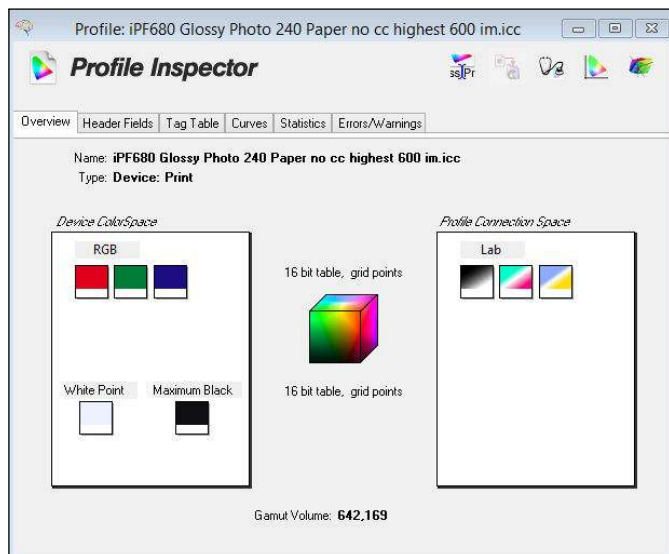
Profile: iPF680 Glossy Photo 240 Paper no cc highest 600 im.icc

Profile Inspector

Overview | Header Fields | Tag Table | Curves | Statistics | Errors/Warnings

Name: iPF680 Glossy Photo 240 Paper no cc highest 600 im.icc
Type: Device: Print

Device ColorSpace

RGB

White Point

Maximum Black

16 bit table, grid points

16 bit table, grid points

Profile Connection Space

Lab

Gamut Volume: 642,169